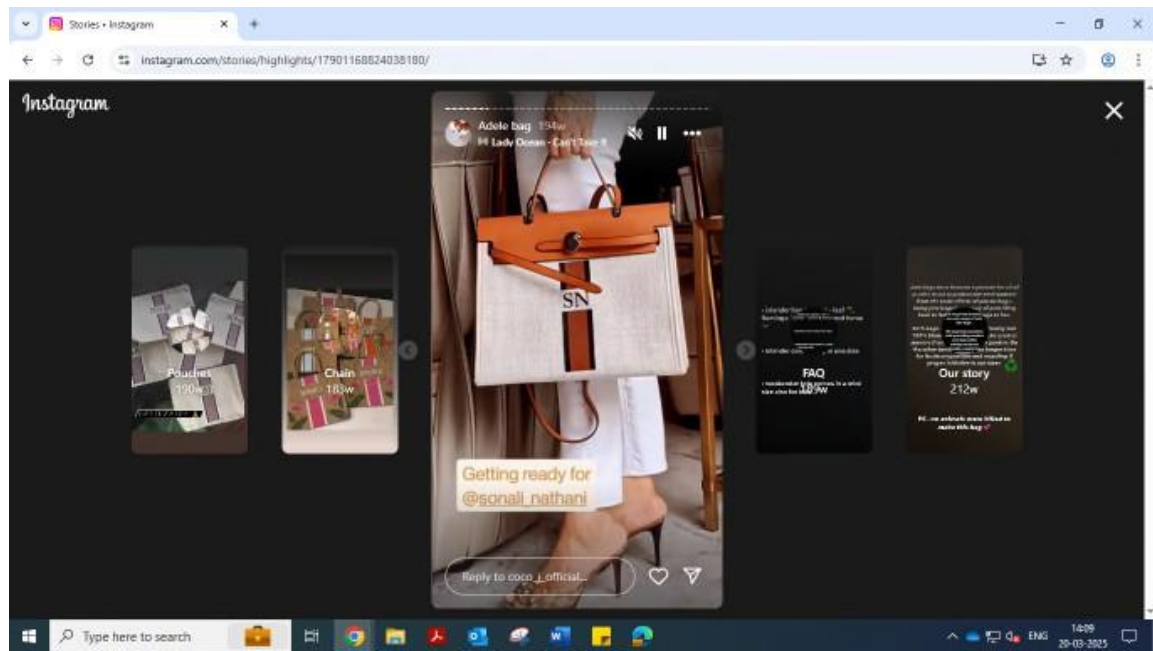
Stories • Instagram

instagram.com/stories/highlights/17901168824038180/

Instagram

Adele bag 194w
Lady Ocean - Can't Take It

SN

Getting ready for @sonali_nathani

Reply to coco_j_official...

Pouches 190w

Chain 183w

FAQ 183w

Our story 212w

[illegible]

Type here to search

ENG 14:09 20-03-2025